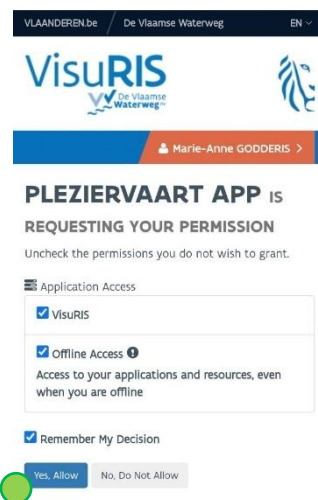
VLAANDEREN.be / De Vlaamse Waterweg EN

VisuRIS
De Vlaamse Waterweg

Marie-Anne GODDERIS >

PLEZIERVAART APP IS REQUESTING YOUR PERMISSION

Uncheck the permissions you do not wish to grant.

Application Access

VisuRIS

Offline Access

Access to your applications and resources, even when you are offline

Remember My Decision

Yes, Allow No, Do Not Allow